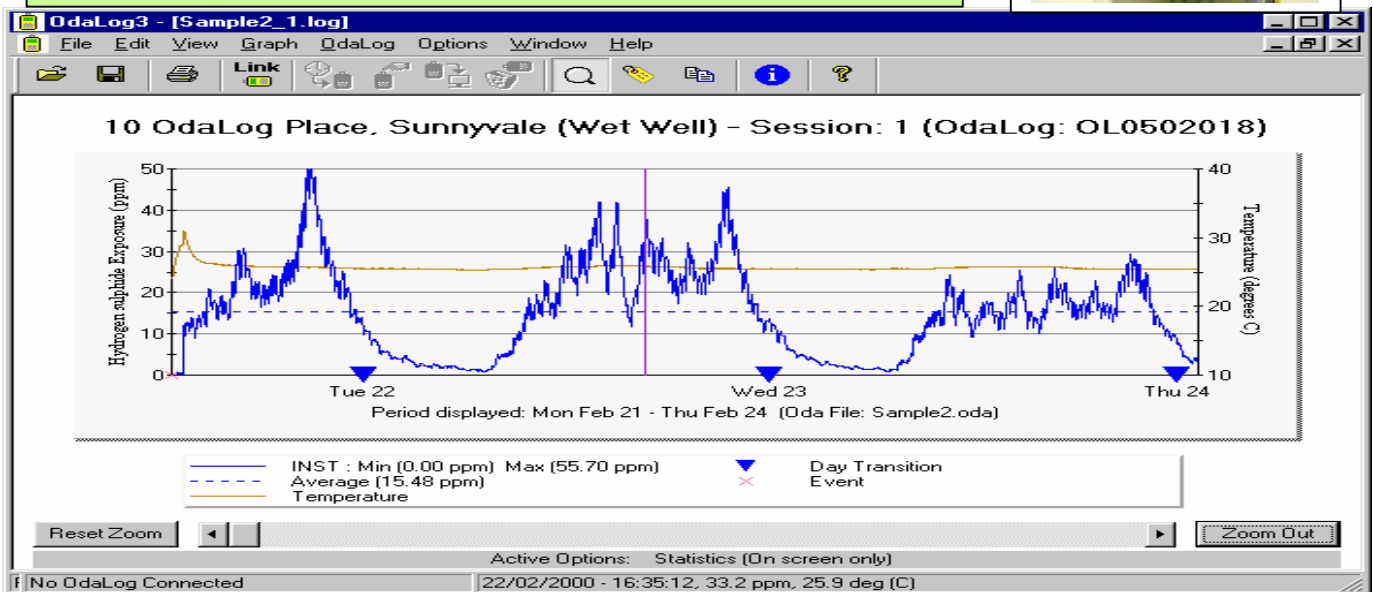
OdaLog3 - [Sample2_1.log]

File Edit View Graph OdaLog Options Window Help

Link

10 OdaLog Place, Sunnyvale (Wet Well) - Session: 1 (OdaLog: OL0502018)

Hydrogen sulphide Exposure (ppm)

50
40
30
20
10
0

Temperature (degrees C)

40
30
20
10

Tue 22
Wed 23
Thu 24

Period displayed: Mon Feb 21 - Thu Feb 24 (Oda File: Sample2.oda)

INST : Min (0.00 ppm) Max (55.70 ppm)
Average (15.48 ppm)
Temperature
Day Transition
Event

Reset Zoom
Zoom Out

Active Options: Statistics (On screen only)

No OdaLog Connected
22/02/2000 - 16:35:12, 33.2 ppm, 25.9 deg (C)